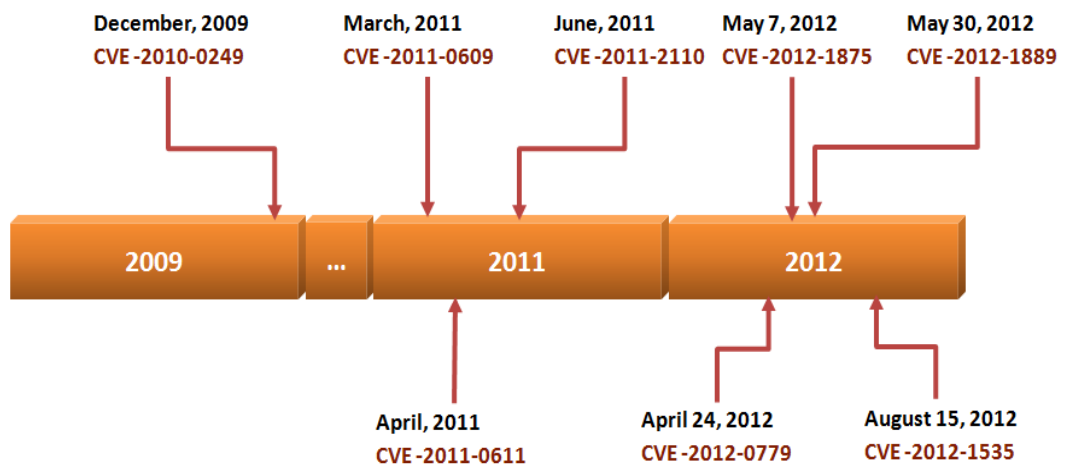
December, 2009
CVE -2010-0249

March, 2011
CVE -2011-0609

June, 2011
CVE -2011-2110

May 7, 2012
CVE -2012-1875

May 30, 2012
CVE -2012-1889

2009

...

2011

2012

April, 2011
CVE -2011-0611

April 24, 2012
CVE -2012-0779

August 15, 2012
CVE -2012-1535